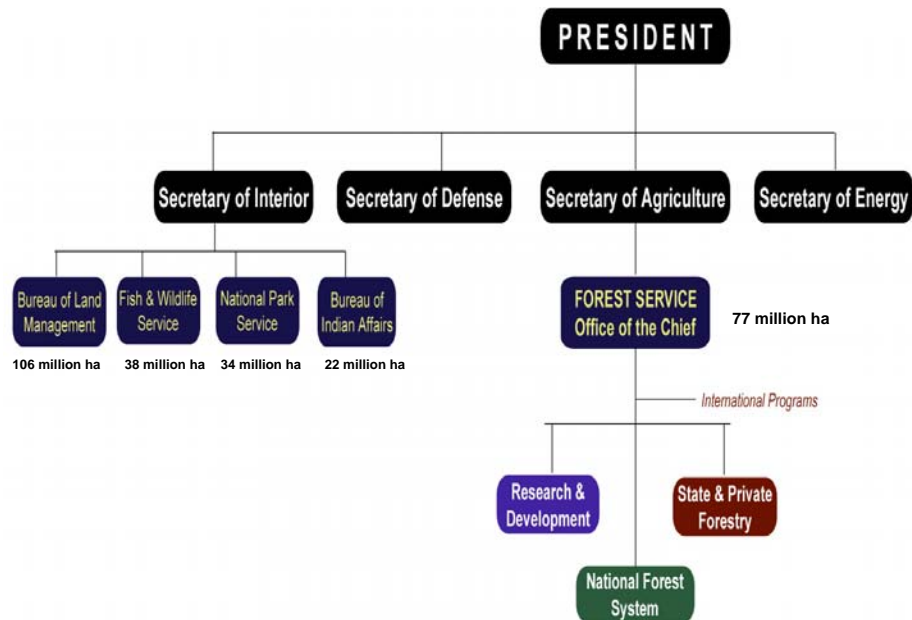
PRESIDENT

Secretary of Interior

Secretary of Defense

Secretary of Agriculture

Secretary of Energy

Bureau of Land Management

106 million ha

Fish & Wildlife Service

38 million ha

National Park Service

34 million ha

Bureau of Indian Affairs

22 million ha

FOREST SERVICE Office of the Chief

77 million ha

International Programs

Research & Development

State & Private Forestry

National Forest System